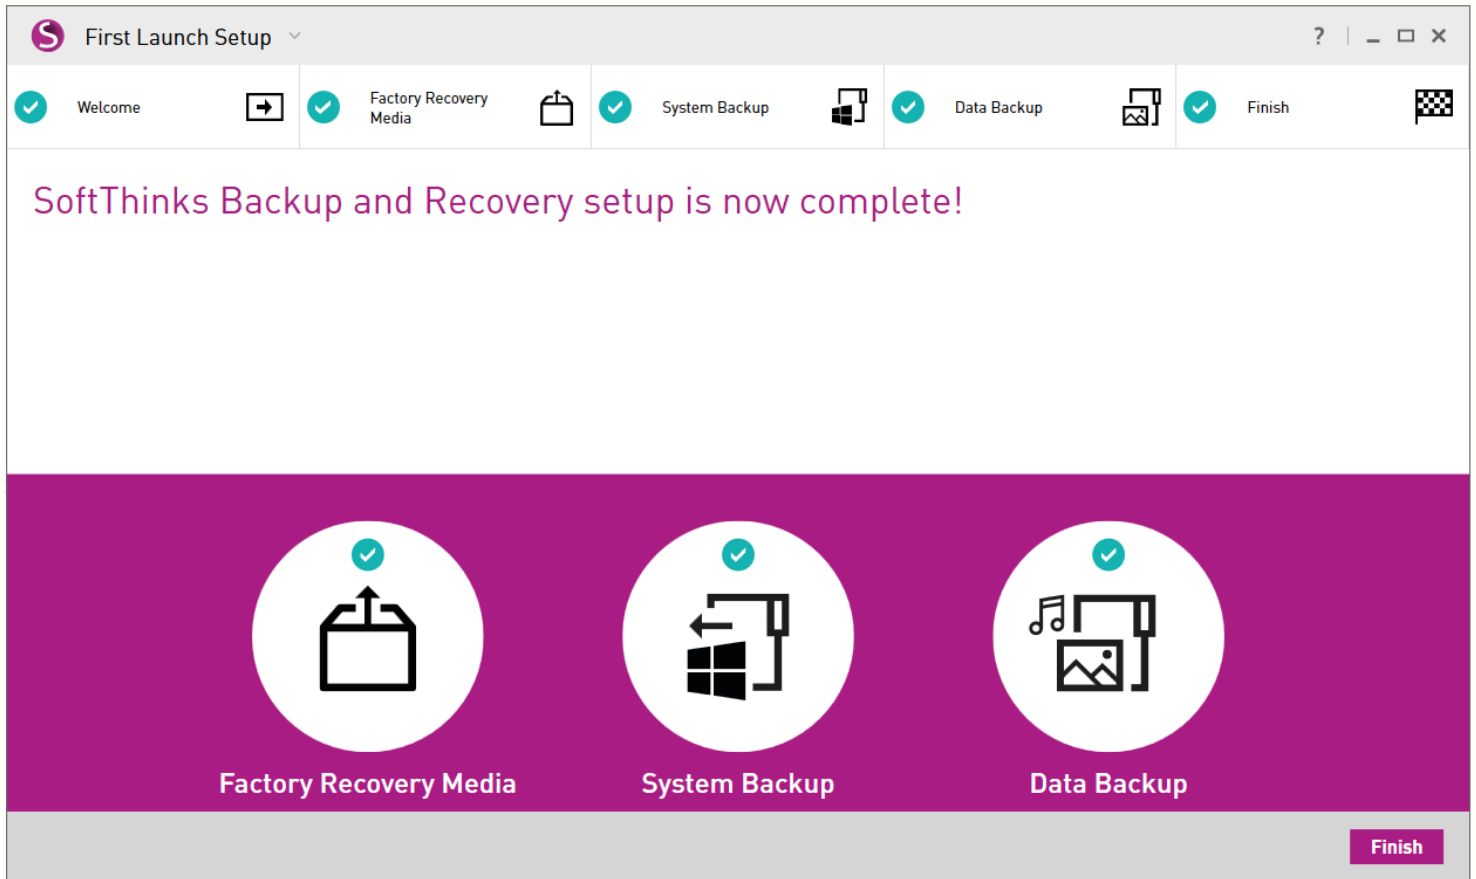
First Launch Setup

?

Welcome

Factory Recovery Media

System Backup

Data Backup

Finish

SoftThinks Backup and Recovery setup is now complete!

Factory Recovery Media

System Backup

Data Backup

Finish